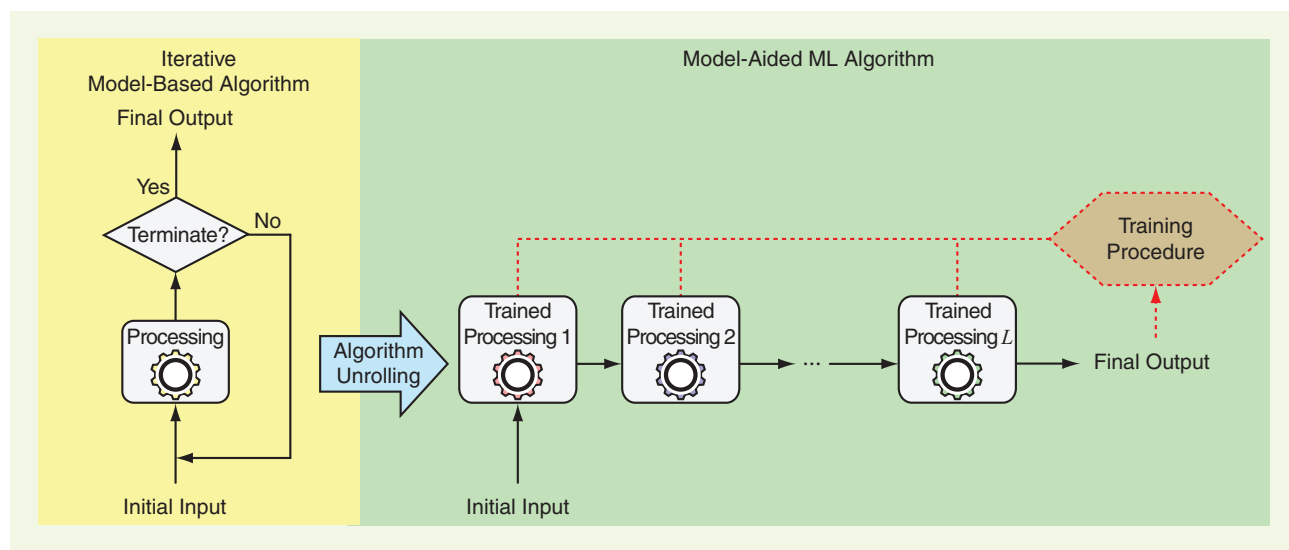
Iterative Model-Based Algorithm

Final Output

Yes

Terminate?

No

Processing

Initial Input

Algorithm Unrolling

Model-Aided ML Algorithm

Training Procedure

Trained Processing 1

Trained Processing 2

...

Trained Processing $L$

Final Output

Initial Input